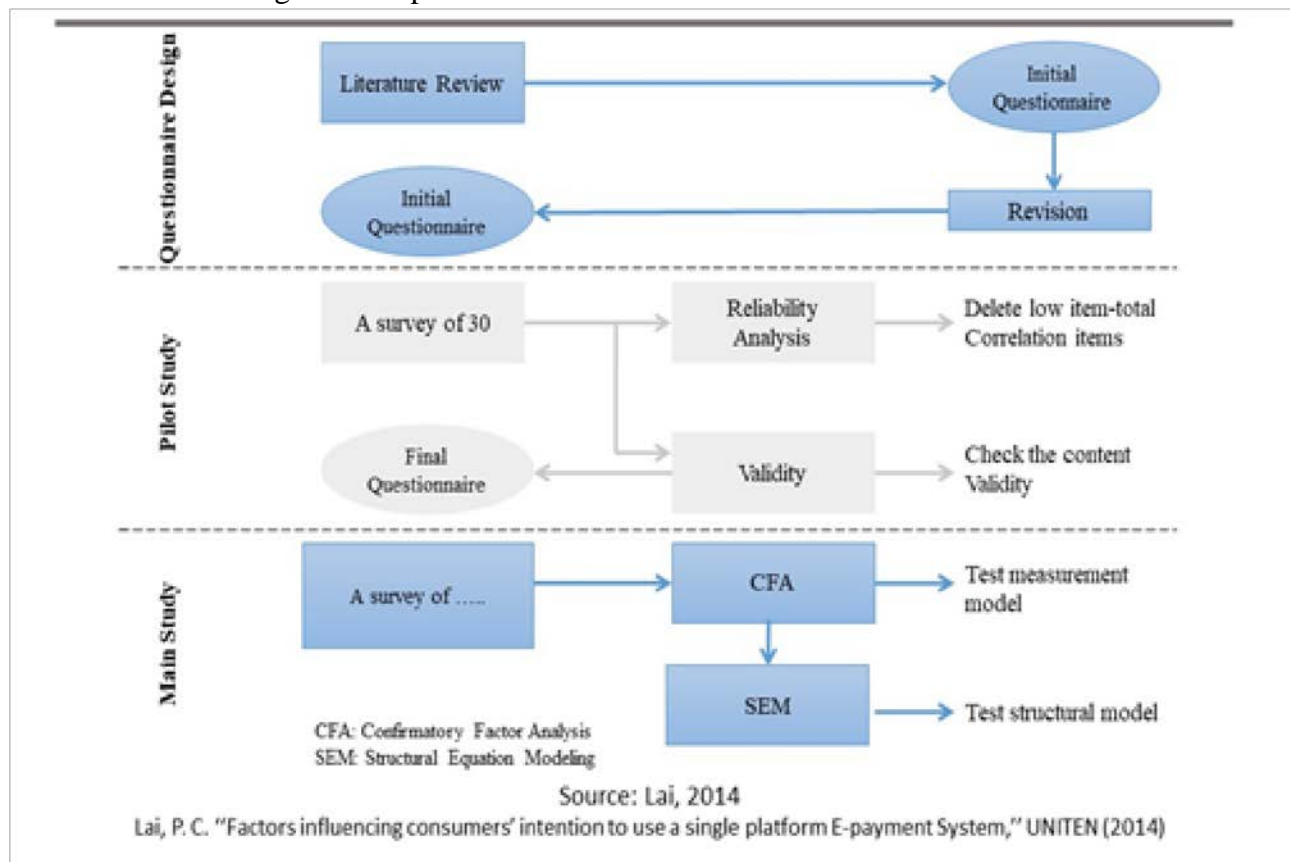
Questionnaire Design

Literature Review

Initial Questionnaire

Revision

Initial Questionnaire

Pilot Study

A survey of 30

Reliability Analysis

Delete low item-total Correlation items

Final Questionnaire

Validity

Check the content Validity

Main Study

A survey of .....

CFA

Test measurement model

SEM

Test structural model

CFA: Confirmatory Factor Analysis
SEM: Structural Equation Modeling

Source: Lai, 2014

Lai, P. C. "Factors influencing consumers' intention to use a single platform E-payment System," UNITEN (2014)